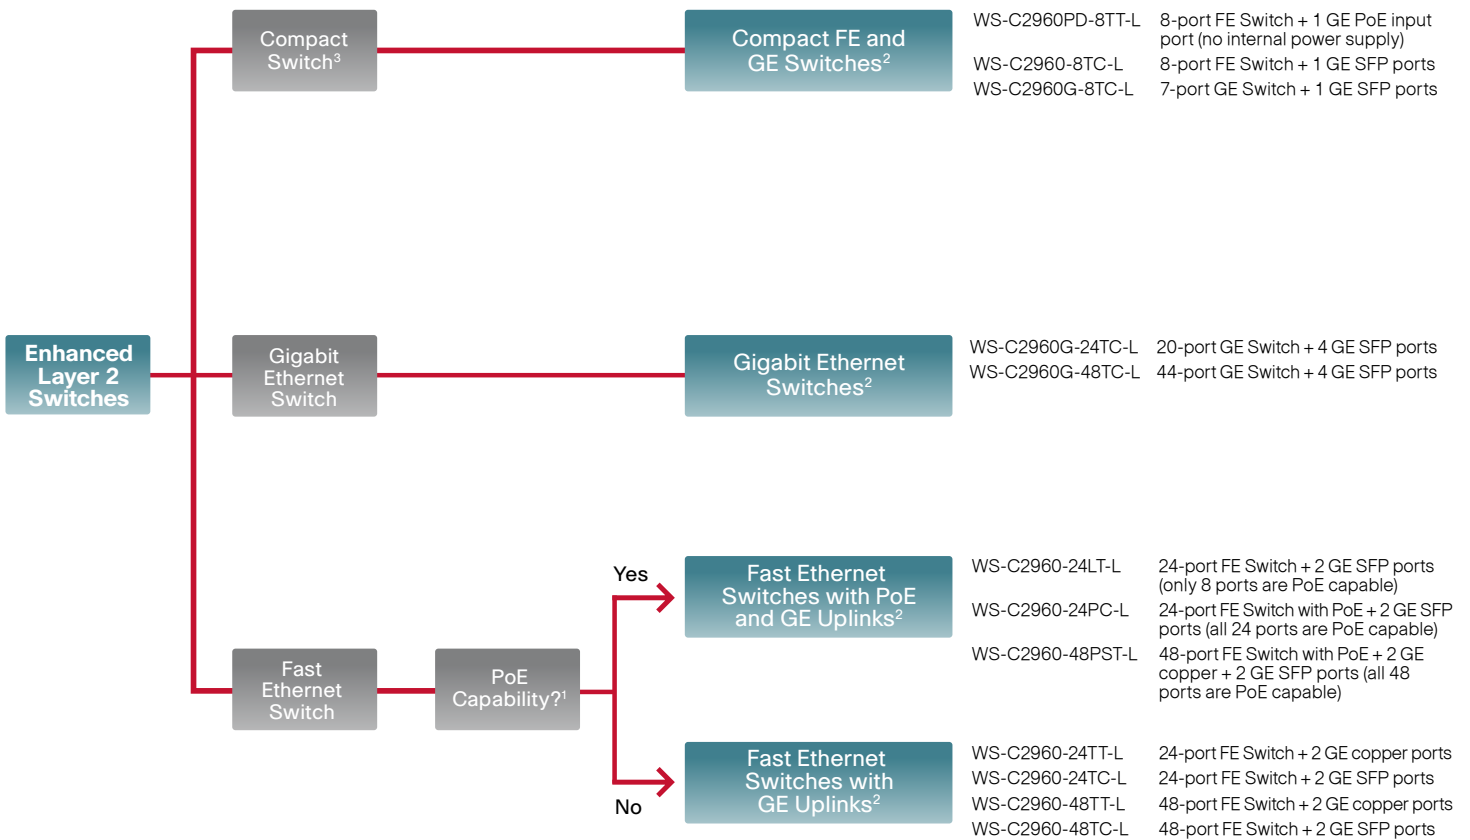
Enhanced Layer 2 Switches

Compact Switch$^3$

Compact FE and GE Switches$^2$

WS-C2960PD-8TT-L 8-port FE Switch + 1 GE PoE input port (no internal power supply)
WS-C2960-8TC-L 8-port FE Switch + 1 GE SFP ports
WS-C2960G-8TC-L 7-port GE Switch + 1 GE SFP ports

Gigabit Ethernet Switch

Gigabit Ethernet Switches$^2$

WS-C2960G-24TC-L 20-port GE Switch + 4 GE SFP ports
WS-C2960G-48TC-L 44-port GE Switch + 4 GE SFP ports

Fast Ethernet Switch

PoE Capability?$^1$

Yes

Fast Ethernet Switches with PoE and GE Uplinks$^2$

WS-C2960-24LT-L 24-port FE Switch + 2 GE SFP ports (only 8 ports are PoE capable)
WS-C2960-24PC-L 24-port FE Switch with PoE + 2 GE SFP ports (all 24 ports are PoE capable)
WS-C2960-48PST-L 48-port FE Switch with PoE + 2 GE copper + 2 GE SFP ports (all 48 ports are PoE capable)

No

Fast Ethernet Switches with GE Uplinks$^2$

WS-C2960-24TT-L 24-port FE Switch + 2 GE copper ports
WS-C2960-24TC-L 24-port FE Switch + 2 GE SFP ports
WS-C2960-48TT-L 48-port FE Switch + 2 GE copper ports
WS-C2960-48TC-L 48-port FE Switch + 2 GE SFP ports